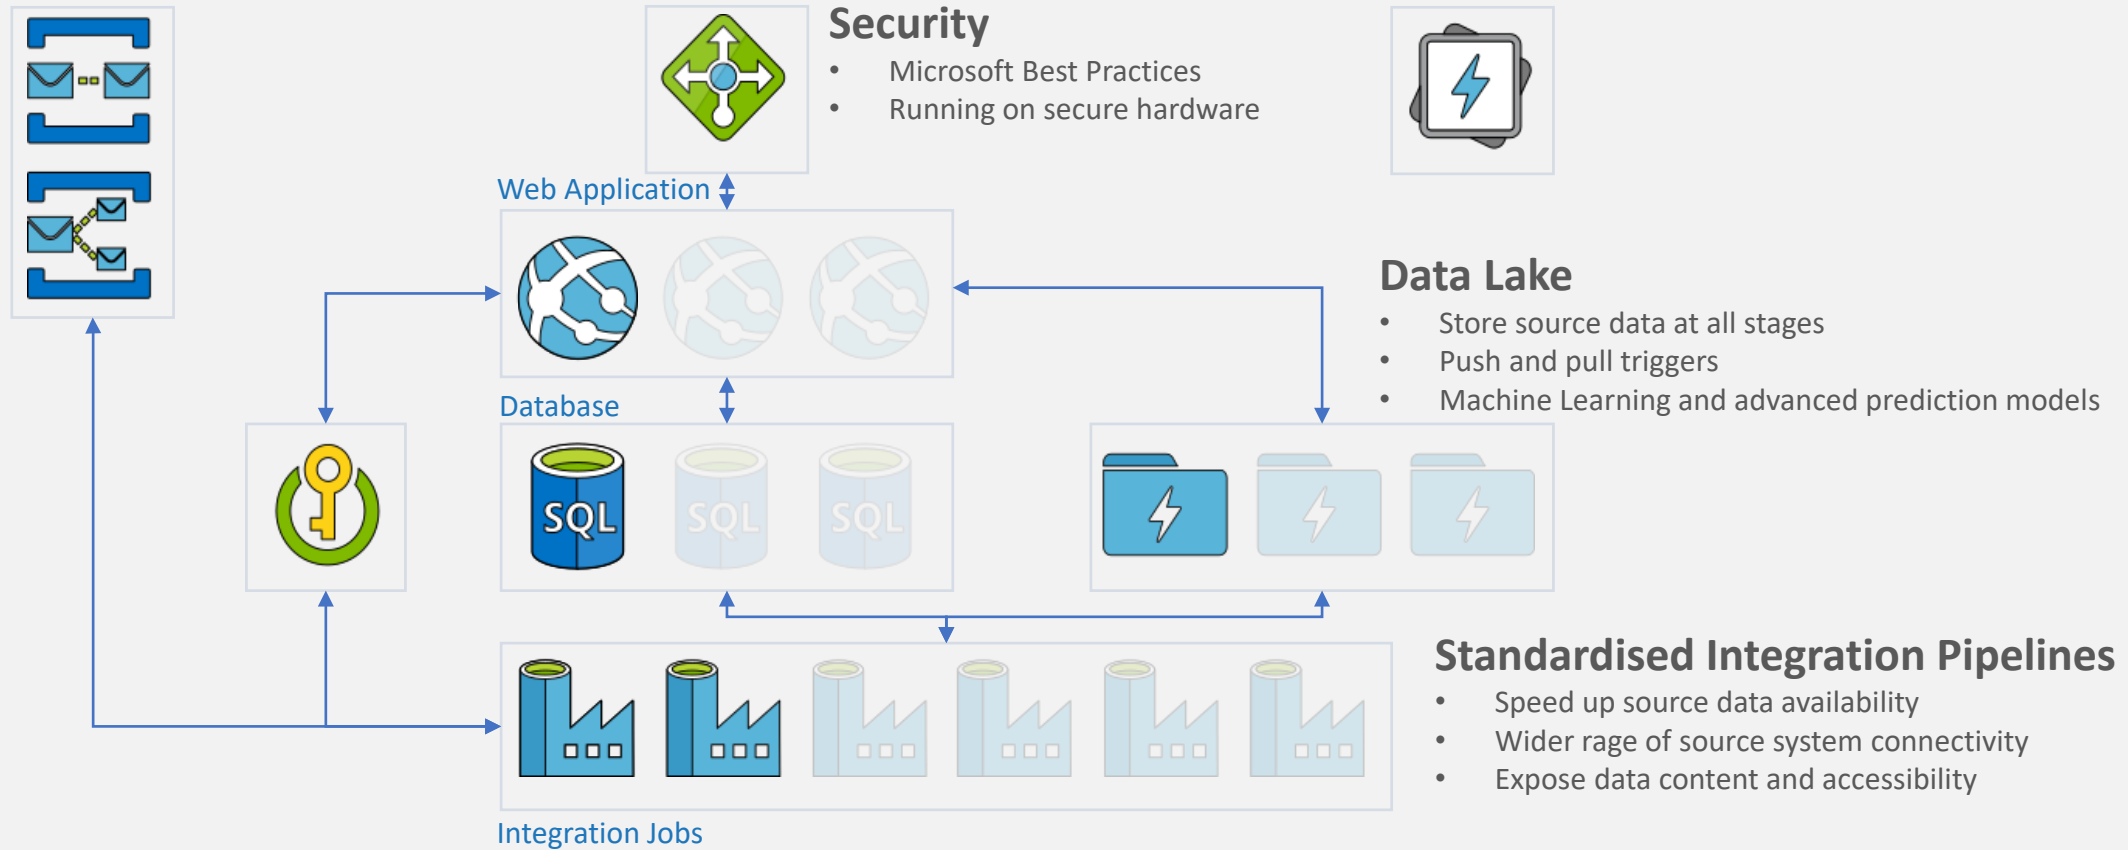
Security
• Microsoft Best Practices
• Running on secure hardware

Web Application

Data Lake
• Store source data at all stages
• Push and pull triggers
• Machine Learning and advanced prediction models

Database

SQL SQL SQL

Standardised Integration Pipelines
• Speed up source data availability
• Wider rage of source system connectivity
• Expose data content and accessibility

Integration Jobs